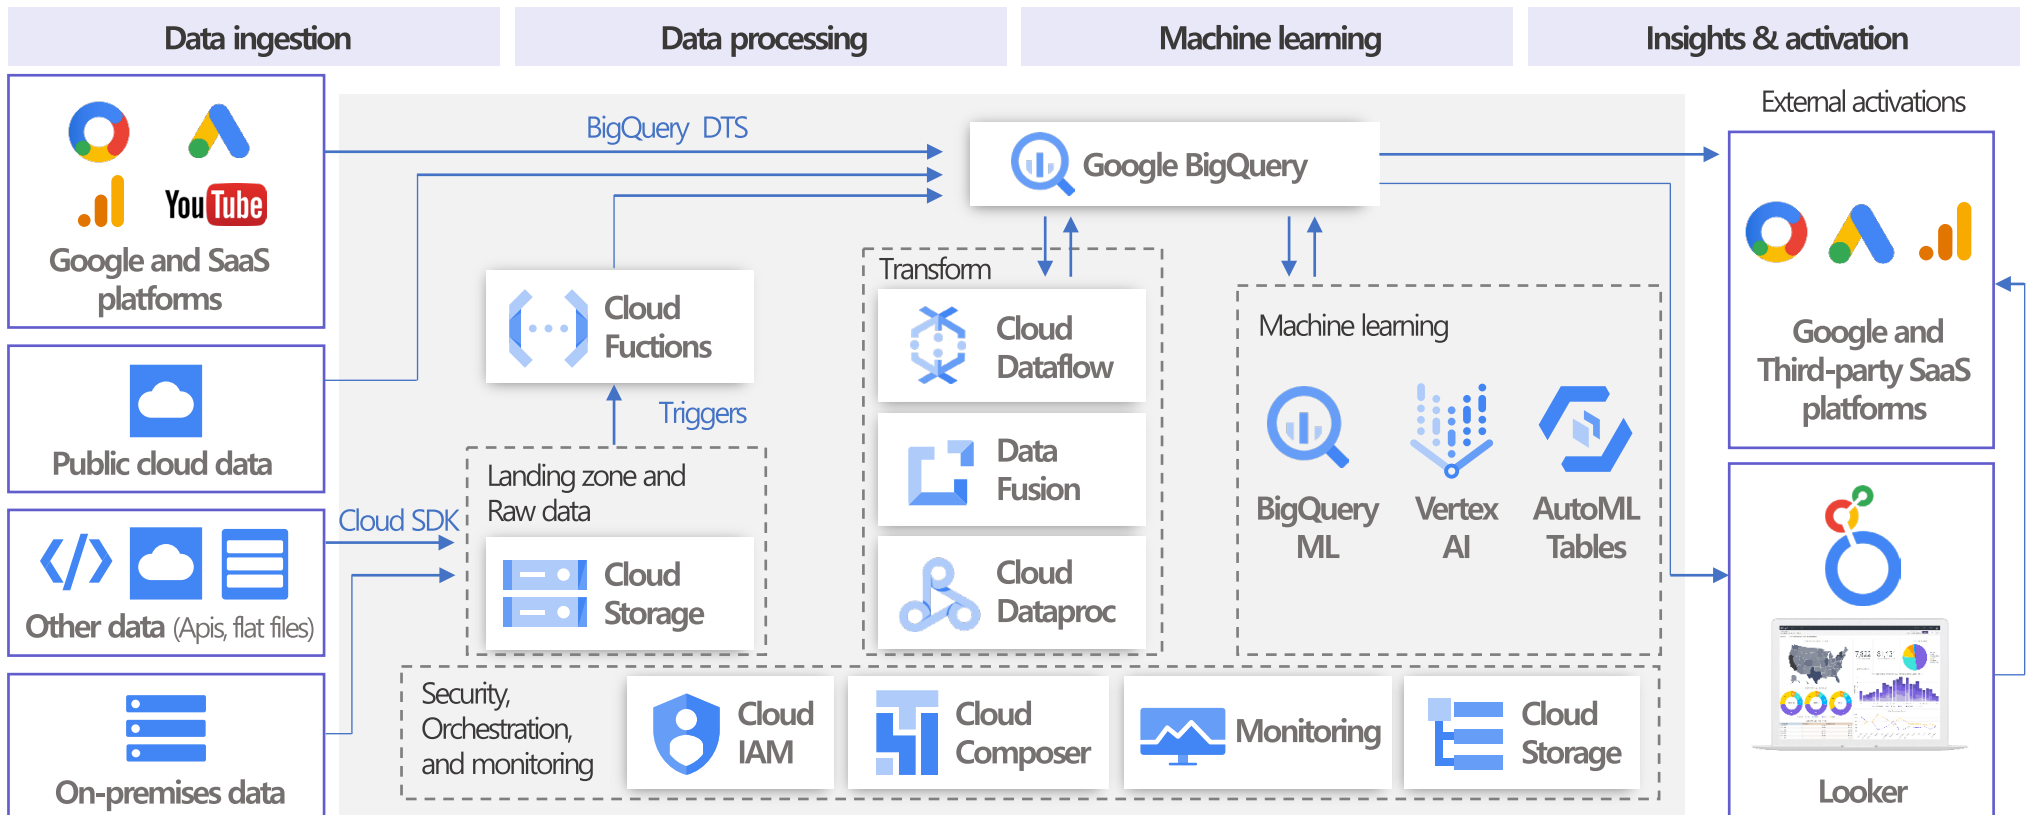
Data ingestion

Data processing

Machine learning

Insights & activation

YouTube

Google and SaaS platforms

Public cloud data

Other data (Apis, flat files)

On-premises data

BigQuery DTS

Google BigQuery

Cloud Fuctions

Triggers

Cloud SDK

Landing zone and Raw data

Cloud Storage

Transform

Cloud Dataflow

Data Fusion

Cloud Dataproc

Machine learning

BigQuery ML

Vertex AI

AutoML Tables

Security, Orchestration, and monitoring

Cloud IAM

Cloud Composer

Monitoring

Cloud Storage

External activations

Google and Third-party SaaS platforms

Looker